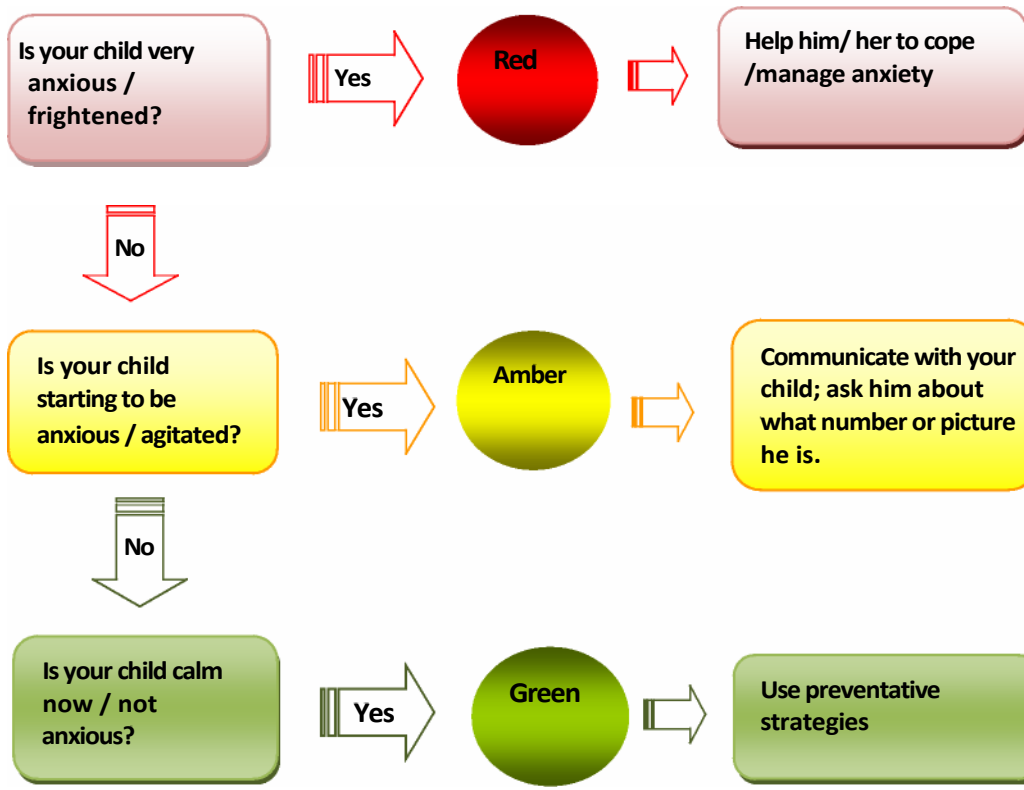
Is your child very anxious / frightened?

Yes

Red

Help him/ her to cope /manage anxiety

No

Is your child starting to be anxious / agitated?

Yes

Amber

Communicate with your child; ask him about what number or picture he is.

No

Is your child calm now / not anxious?

Yes

Green

Use preventative strategies